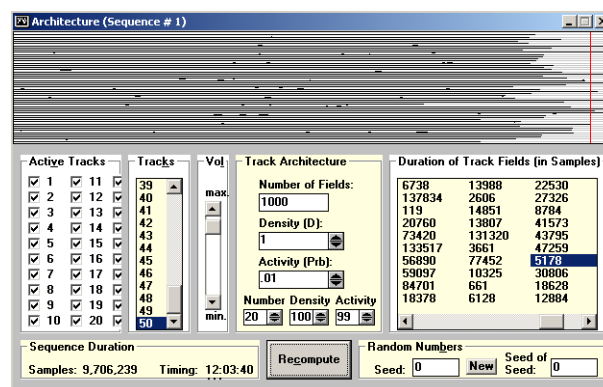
Architecture (Sequence # 1)

Active Tracks
1 11
2 12
3 13
4 14
5 15
6 16
7 17
8 18
9 19
10 20

Tracks
39
40
41
42
43
44
45
46
47
48
49
50

Vol
max.
min.

Track Architecture
Number of Fields:
1000
Density (D):
1
Activity (Prb):
.01
Number Density Activity
20 100 99

Duration of Track Fields (in Samples)
| | | |
|---|---|---|
| 6738 | 13988 | 22530 |
| 137834 | 2606 | 27326 |
| 119 | 14851 | 8784 |
| 20760 | 13807 | 41573 |
| 73420 | 131320 | 43795 |
| 133517 | 3661 | 47259 |
| 56890 | 77452 | 5178 |
| 59097 | 10325 | 30806 |
| 84701 | 661 | 18628 |
| 18378 | 6128 | 12884 |

Sequence Duration
Samples: 9,706,239 Timing: 12:03:40

Recompute

Random Numbers
Seed: 0 New Seed of Seed: 0